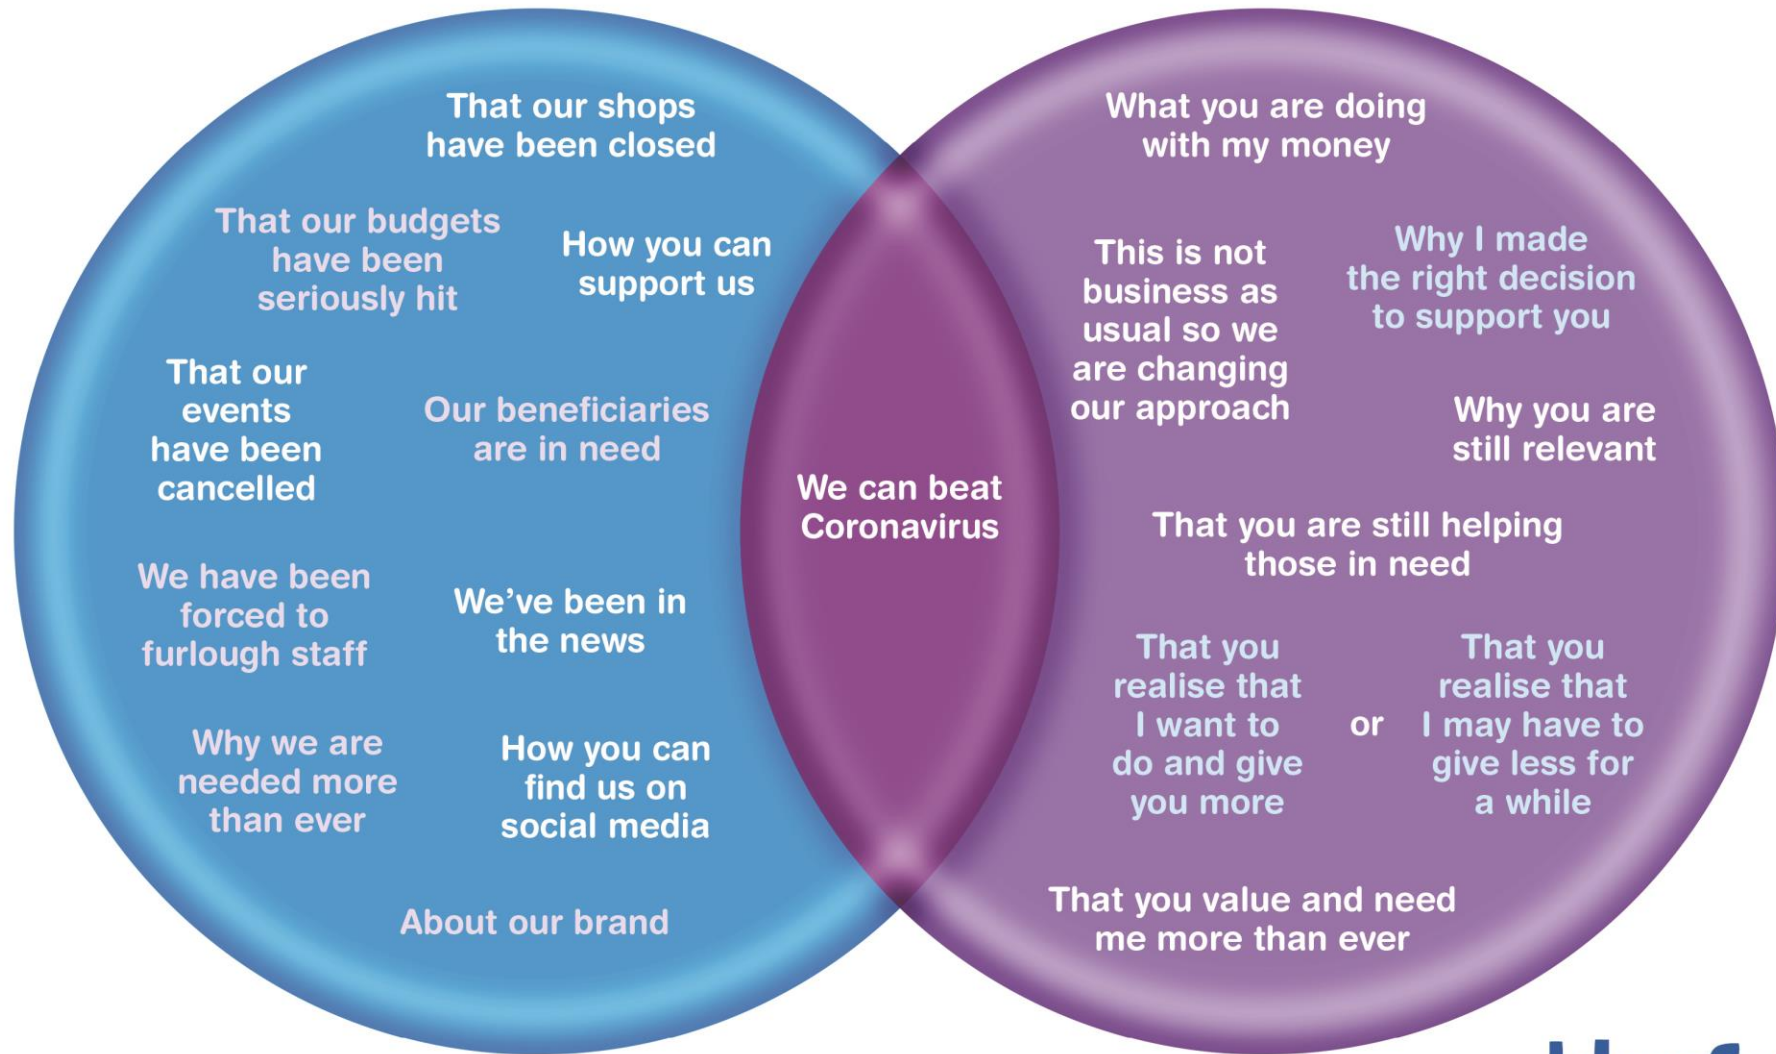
That our shops have been closed

That our budgets have been seriously hit

How you can support us

That our events have been cancelled

Our beneficiaries are in need

We have been forced to furlough staff

We've been in the news

Why we are needed more than ever

How you can find us on social media

About our brand

We can beat Coronavirus

What you are doing with my money

This is not business as usual so we are changing our approach

Why I made the right decision to support you

Why you are still relevant

That you are still helping those in need

That you realise that I want to do and give you more

or

That you realise that I may have to give less for a while

That you value and need me more than ever